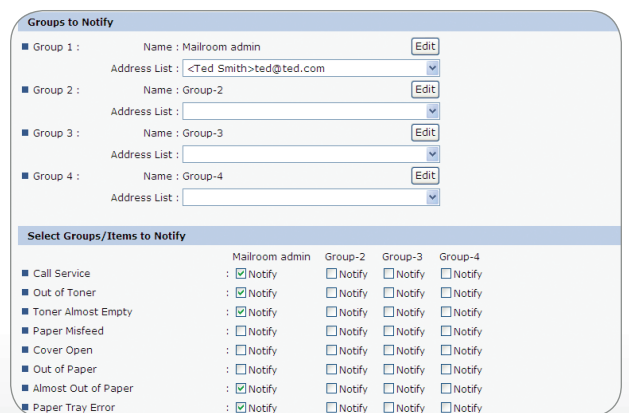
Groups to Notify

Group 1 : Name : Mailroom admin Edit
Address List : <Ted Smith>ted@ted.com

Group 2 : Name : Group-2 Edit
Address List :

Group 3 : Name : Group-3 Edit
Address List :

Group 4 : Name : Group-4 Edit
Address List :

Select Groups/Items to Notify

|  |  | Mailroom admin | Group-2 | Group-3 | Group-4 |
|---|---|---|---|---|---|
| Call Service | : | Notify | Notify | Notify | Notify |
| Out of Toner | : | Notify | Notify | Notify | Notify |
| Toner Almost Empty | : | Notify | Notify | Notify | Notify |
| Paper Misfeed | : | Notify | Notify | Notify | Notify |
| Cover Open | : | Notify | Notify | Notify | Notify |
| Out of Paper | : | Notify | Notify | Notify | Notify |
| Almost Out of Paper | : | Notify | Notify | Notify | Notify |
| Paper Tray Error | : | Notify | Notify | Notify | Notify |